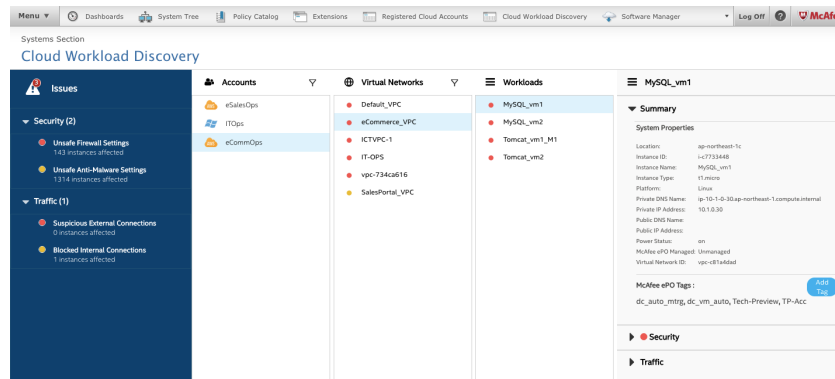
Menu ▾ Dashboards System Tree Policy Catalog Extensions Registered Cloud Accounts Cloud Workload Discovery Software Manager ▾ Log Off McAfe

Systems Section
Cloud Workload Discovery

3 Issues

▾ Security (2)

Unsafe Firewall Settings
143 instances affected

Unsafe Anti-Malware Settings
1314 instances affected

▾ Traffic (1)

Suspicious External Connections
0 instances affected

Blocked Internal Connections
1 instances affected

Accounts

eSalesOps
ITOps
eCommOps

Virtual Networks

Default_VPC
eCommerce_VPC
ICTVPC-1
IT-OPS
vpc-734ca616
SalesPortal_VPC

Workloads

MySQL_vm1
MySQL_vm2
Tomcat_vm1_M1
Tomcat_vm2

MySQL_vm1

▾ Summary

System Properties

| | |
|---|---|
| Location: | ap-northeast-1c |
| Instance ID: | i-c7733448 |
| Instance Name: | MySQL_vm1 |
| Instance Type: | t1.micro |
| Platform: | Linux |
| Private DNS Name: | ip-10-1-0-30.ap-northeast-1.compute.internal |
| Private IP Address: | 10.1.0.30 |
| Public DNS Name: | |
| Public IP Address: | |
| Power Status: | on |
| McAfee ePO Managed: | Unmanaged |
| Virtual Network ID: | vpc-c81a4dad |

McAfee ePO Tags :
Add Tag
dc_auto_mtrg, dc_vm_auto, Tech-Preview, TP-Acc

▸ Security

▸ Traffic